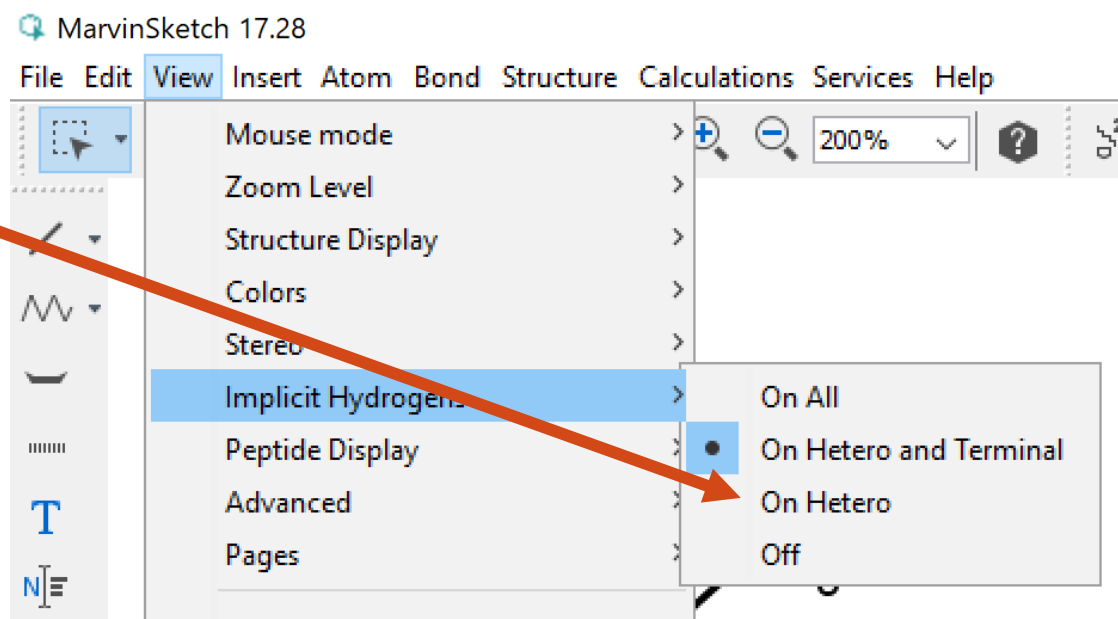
MarvinSketch 17.28

File Edit View Insert Atom Bond Structure Calculations Services Help

200%

Mouse mode
Zoom Level
Structure Display
Colors
Stereo
Implicit Hydrogens
Peptide Display
Advanced
Pages

On All
On Hetero and Terminal
On Hetero
Off

T
N